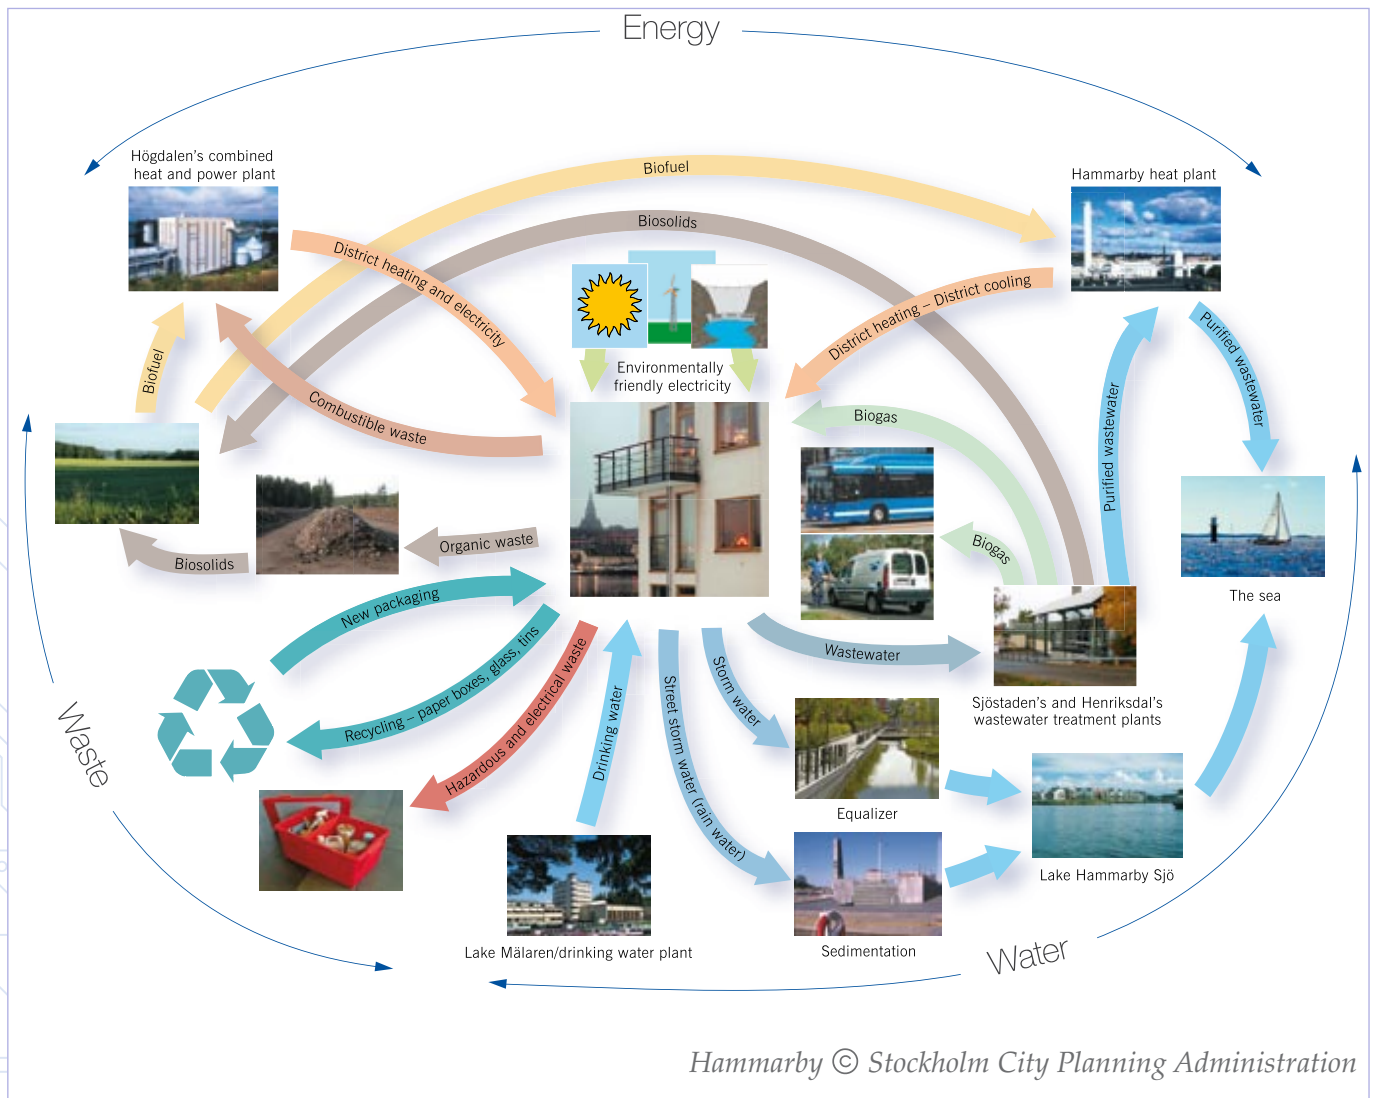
Energy

Högdalen's combined heat and power plant

Biofuel

Biosolids

Hammarby heat plant

District heating and electricity

Environmentally friendly electricity

District heating – District cooling

Purified wastewater

Biofuel

Combustible waste

Biogas

Purified wastewater

Biogas

The sea

Biosolids

Organic waste

New packaging

Recycling – paper boxes, glass, tins

Hazardous and electrical waste

Drinking water

Street storm water (rain water)

Storm water

Wastewater

Sjöstaden's and Henriksdal's wastewater treatment plants

Waste

Equalizer

Lake Hammarby Sjö

Lake Mälaren/drinking water plant

Sedimentation

Water

Hammarby © Stockholm City Planning Administration